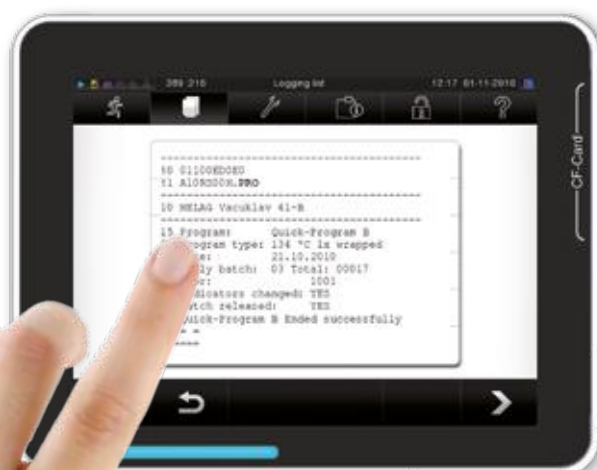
389 216 Logging list 12:17 01-11-2010

CF-Card

==========================
50 01100EDOEO
51 A10R000R.PRO
==========================
10 MELAG Vacuklav 41-B
==========================
15 Program: Quick-Program B
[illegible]rogram type: 134 °C 1x wrapped
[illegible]e: 21.10.2010
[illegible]ly batch: 03 Total: 00017
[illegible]r: 1001
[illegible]dicators changed: YES
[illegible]atch released: YES
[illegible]uick-Program B Ended successfully
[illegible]